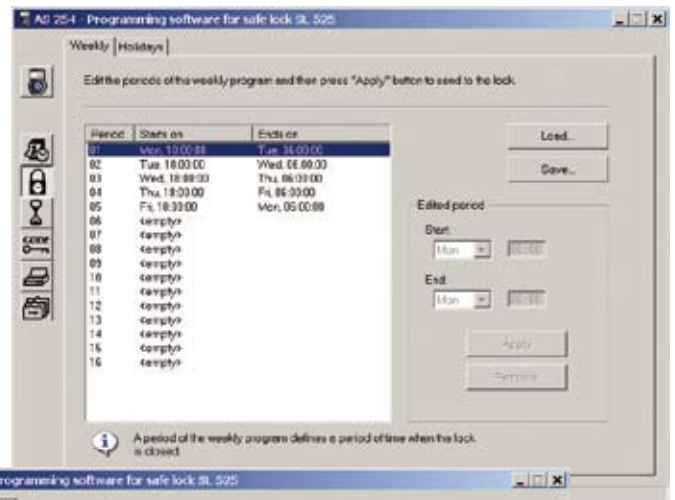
AS 254 - Programming software for safe lock SL 525

Weekly | Holidays

Edit the periods of the weekly program and then press "Apply" button to send to the lock.

| Period | Starts on | Ends on |
|---|---|---|
| 01 | Mon, 10:00:00 | Tue, 06:00:00 |
| 02 | Tue, 18:00:00 | Wed, 06:00:00 |
| 03 | Wed, 18:00:00 | Thu, 06:00:00 |
| 04 | Thu, 18:00:00 | Fri, 06:00:00 |
| 05 | Fri, 18:00:00 | Mon, 06:00:00 |
| 06 | <empty> | |
| 07 | <empty> | |
| 08 | <empty> | |
| 09 | <empty> | |
| 10 | <empty> | |
| 11 | <empty> | |
| 12 | <empty> | |
| 13 | <empty> | |
| 14 | <empty> | |
| 15 | <empty> | |
| 16 | <empty> | |

Load...

Save...

Edited period

Start

Mon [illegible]

End

Mon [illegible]

Apply

Remove

A period of the weekly program defines a period of time when the lock is closed.

rogramming software for safe lock SL 525